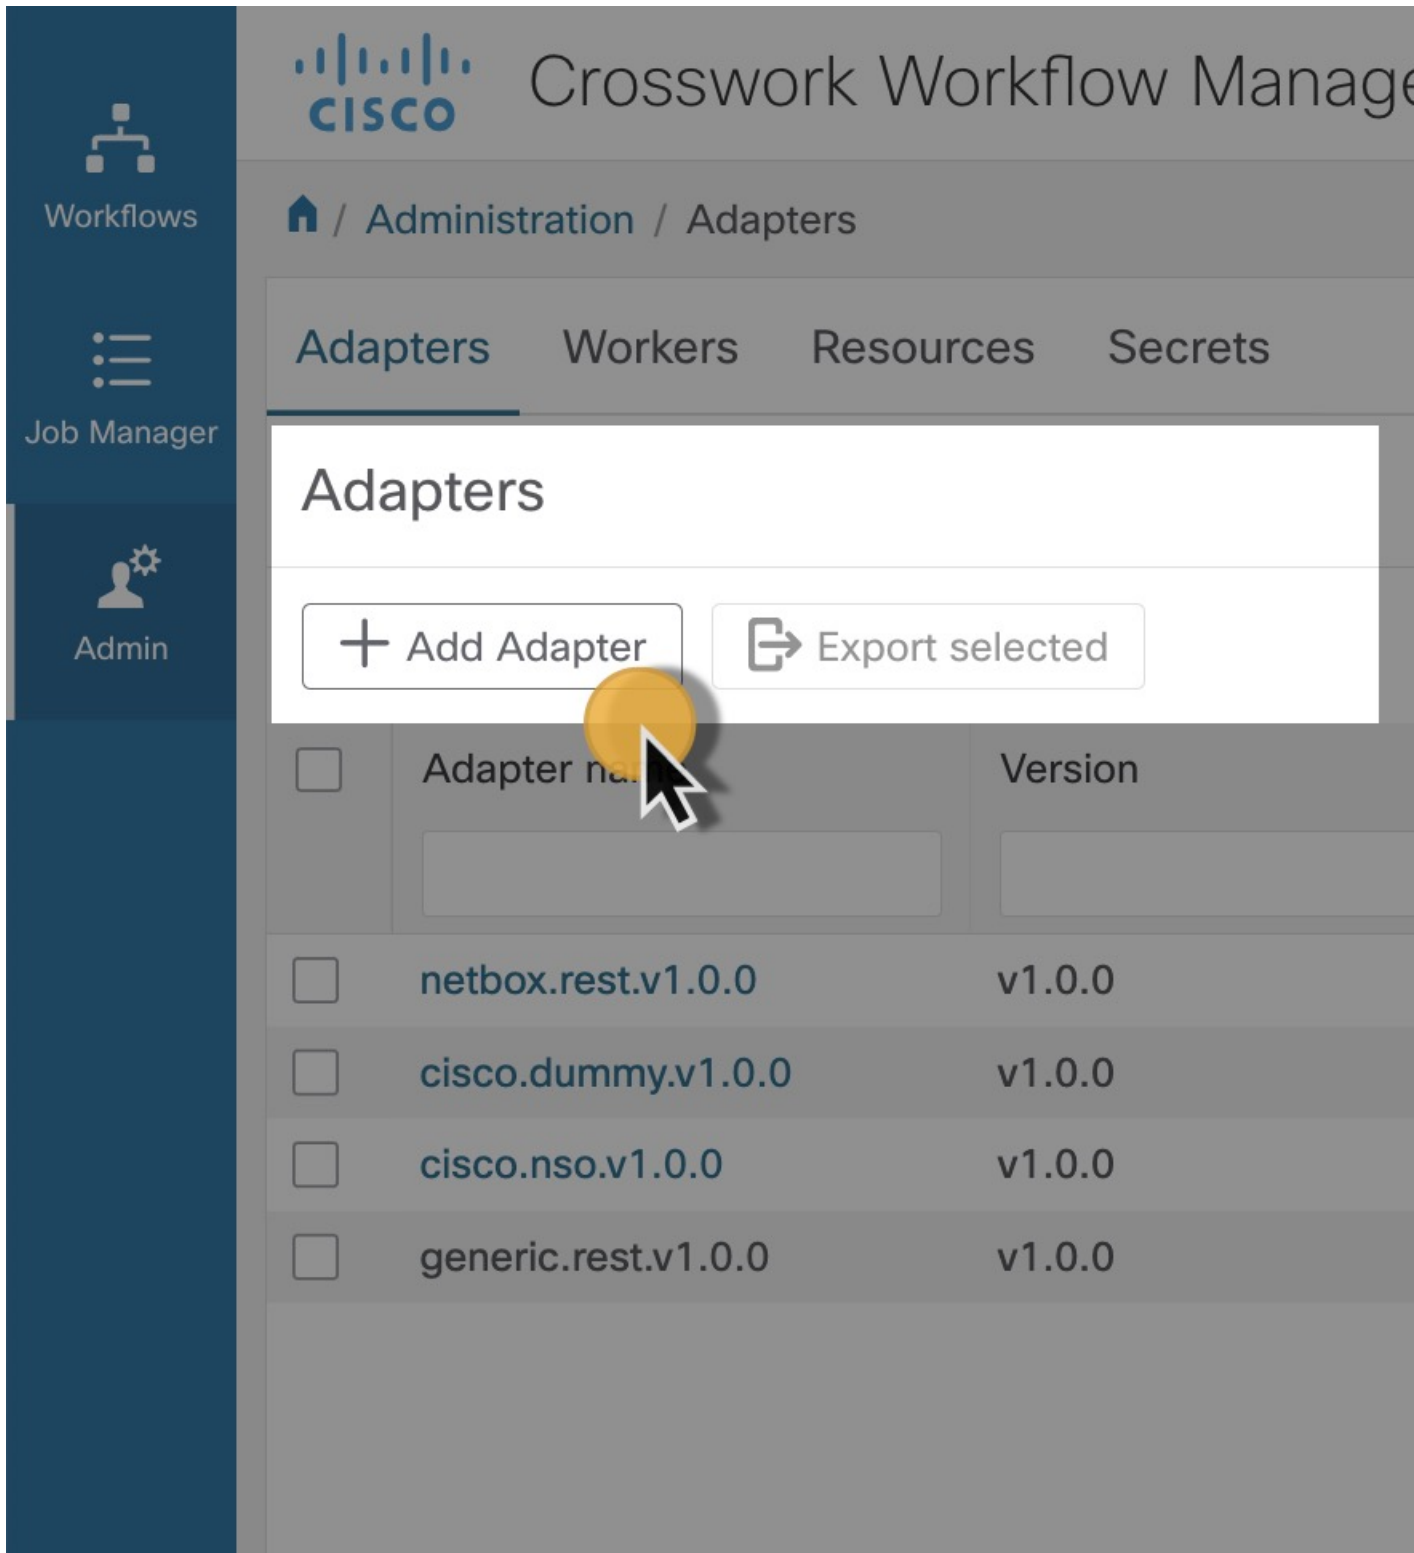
Workflows

Job Manager

Admin

cisco Crosswork Workflow Manag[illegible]

/ Administration / Adapters

Adapters Workers Resources Secrets

Adapters

+ Add Adapter

Export selected

| | Adapter na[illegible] | Version |
|---|---|---|
| | netbox.rest.v1.0.0 | v1.0.0 |
| | cisco.dummy.v1.0.0 | v1.0.0 |
| | cisco.nso.v1.0.0 | v1.0.0 |
| | generic.rest.v1.0.0 | v1.0.0 |